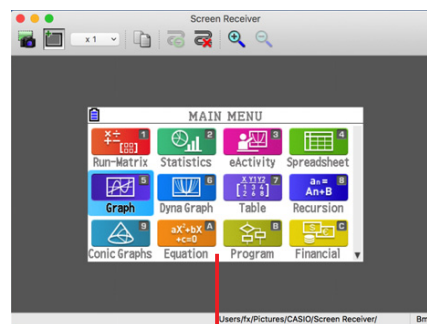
Screen Receiver

x 1

MAIN MENU

1 Run-Matrix
2 Statistics
3 eActivity
4 Spreadsheet
5 Graph
6 Dyna Graph
7 Table
8 Recursion
9 Conic Graphs
A Equation
B Program
C Financial

Users/fx/Pictures/CASIO/Screen Receiver/

Bm